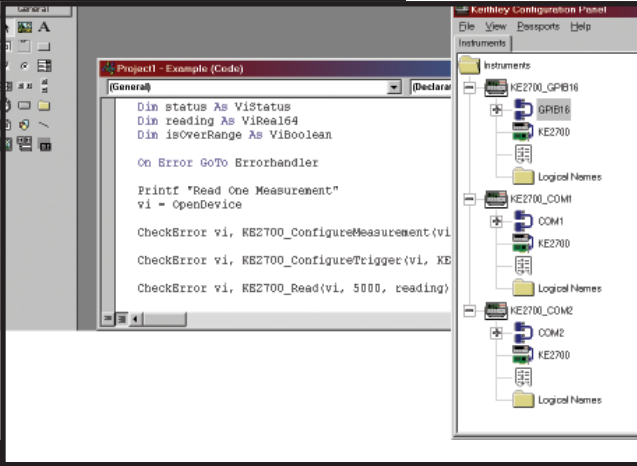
General

Project1 - Example (Code)

(General)

(Declara

Dim status As ViStatus
Dim reading As ViReal64
Dim isOverRange As ViBoolean

On Error GoTo Errorhandler

Printf "Read One Measurement"
vi = OpenDevice

CheckError vi, KE2700_ConfigureMeasurement(vi

CheckError vi, KE2700_ConfigureTrigger(vi, KE

CheckError vi, KE2700_Read(vi, 5000, reading)

Keithley Configuration Panel

File View Passports Help

Instruments

Instruments

KE2700_GPIB16

GPIB16

KE2700

Logical Names

KE2700_COM1

COM1

KE2700

Logical Names

KE2700_COM2

COM2

KE2700

Logical Names